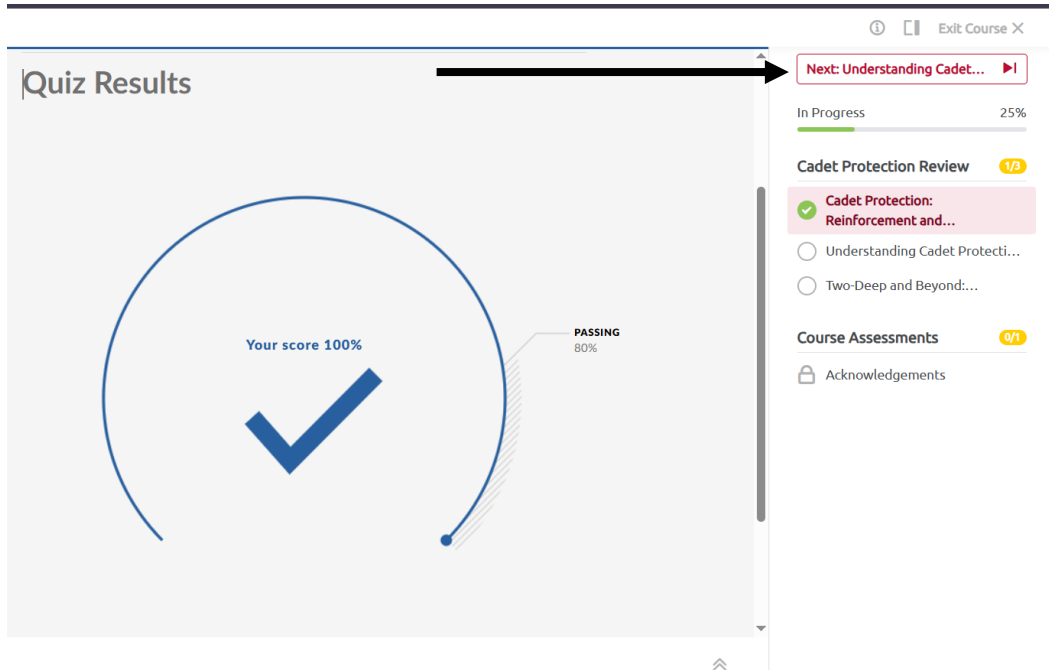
Exit Course ✕

Quiz Results

Your score 100%

PASSING
80%

Next: Understanding Cadet...

In Progress 25%

Cadet Protection Review 1/3

Cadet Protection: Reinforcement and...

Understanding Cadet Protecti...

Two-Deep and Beyond:...

Course Assessments 0/1

Acknowledgements